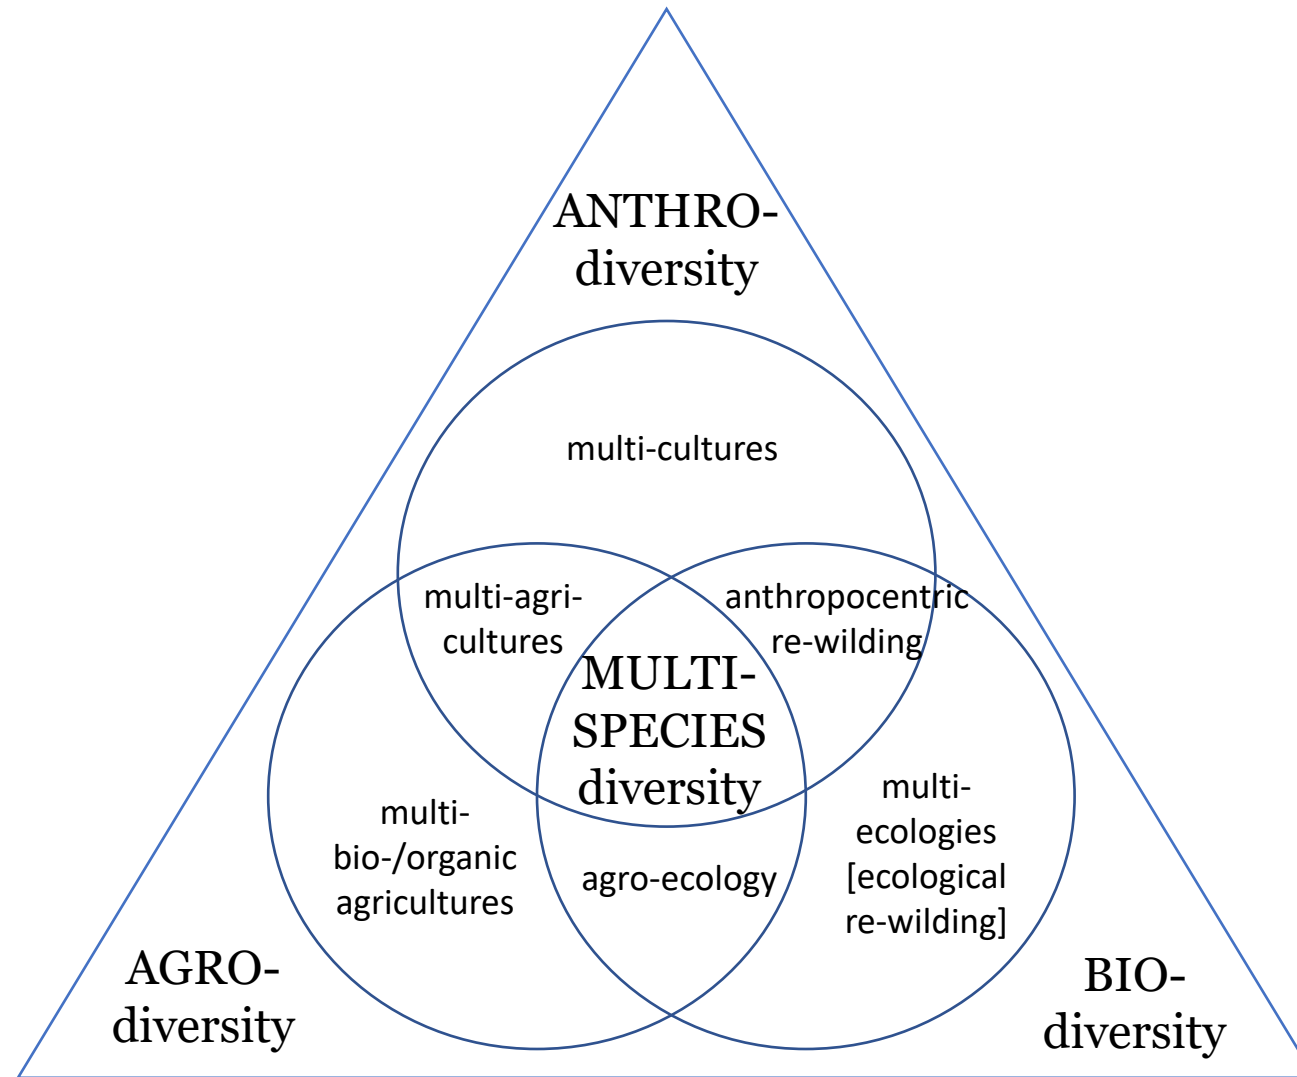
ANTHRO-diversity

multi-cultures

multi-agri-cultures

anthropocentric re-wilding

MULTI-SPECIES diversity

multi-bio-/organic agricultures

agro-ecology

multi-ecologies [ecological re-wilding]

AGRO-diversity

BIO-diversity